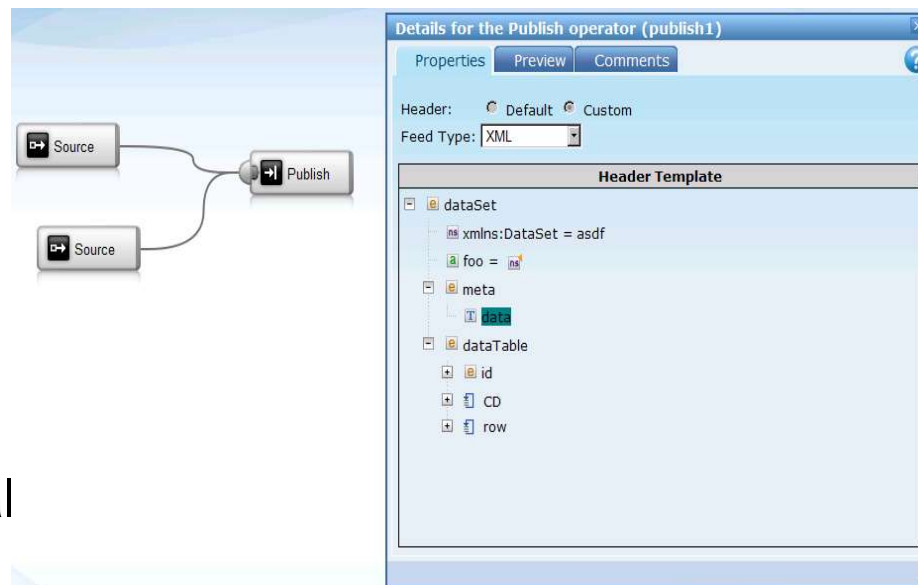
Source

Source

Publish

Details for the Publish operator (publish1)

Properties | Preview | Comments

Header: Default Custom

Feed Type: XML

Header Template

dataSet

xmlns:DataSet = asdf

foo =

meta

data

dataTable

id

CD

row